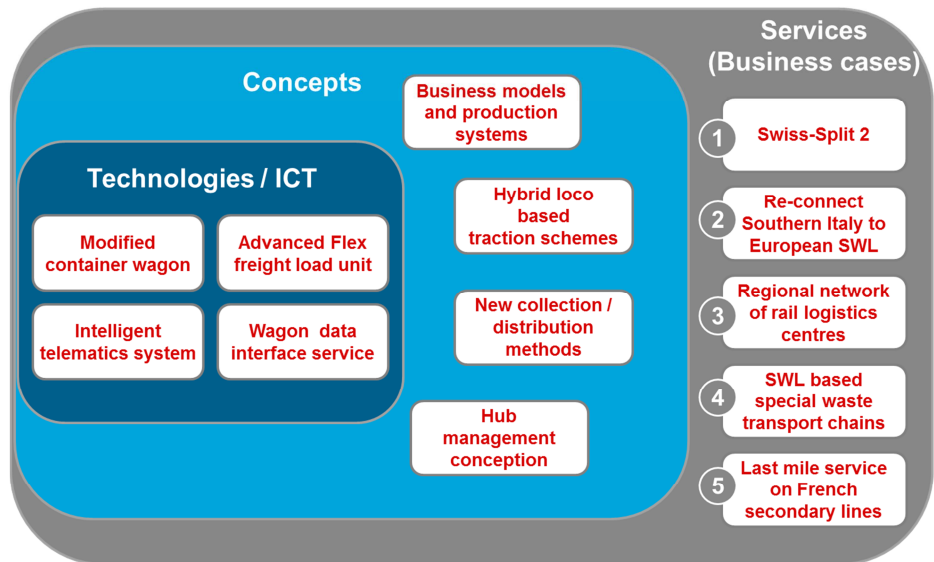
Services (Business cases)

Concepts

Business models and production systems

Technologies / ICT

Modified container wagon

Advanced Flex freight load unit

Intelligent telematics system

Wagon data interface service

Hybrid loco based traction schemes

New collection / distribution methods

Hub management conception

1 Swiss-Split 2

2 Re-connect Southern Italy to European SWL

3 Regional network of rail logistics centres

4 SWL based special waste transport chains

5 Last mile service on French secondary lines